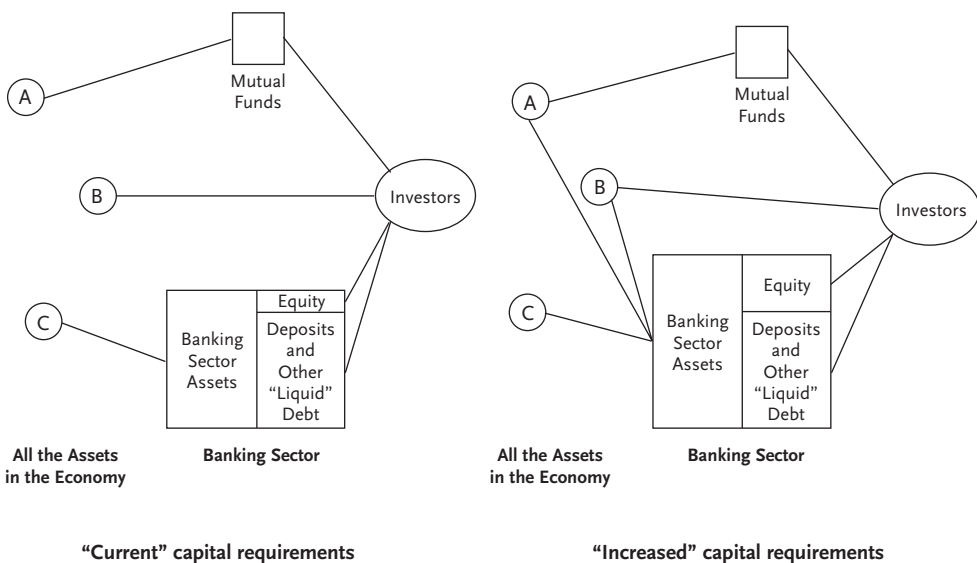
A

Mutual Funds

B

Investors

C

Banking Sector Assets

Equity

Deposits and Other "Liquid" Debt

All the Assets in the Economy

Banking Sector

"Current" capital requirements

A

Mutual Funds

B

Investors

C

Banking Sector Assets

Equity

Deposits and Other "Liquid" Debt

All the Assets in the Economy

Banking Sector

"Increased" capital requirements